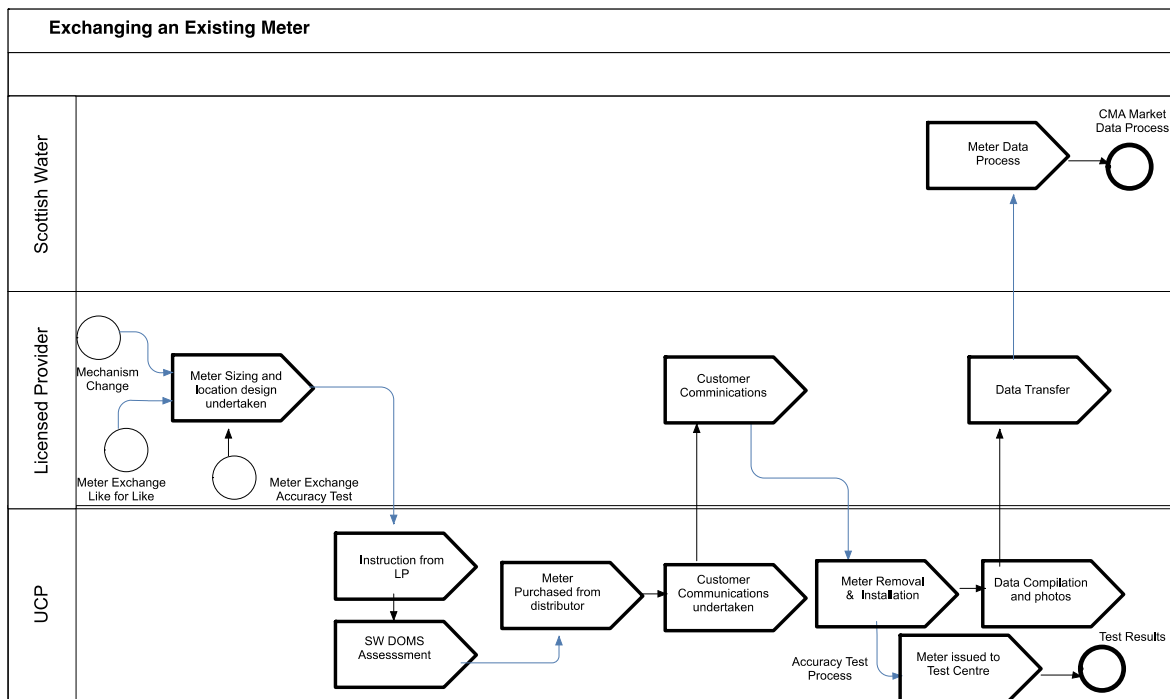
Exchanging an Existing Meter

Scottish Water

Licensed Provider

UCP

CMA Market Data Process

Meter Data Process

Mechanism Change

Meter Sizing and location design undertaken

Meter Exchange Like for Like

Meter Exchange Accuracy Test

Customer Comminications

Data Transfer

Instruction from LP

SW DOMS Assesssment

Meter Purchased from distributor

Customer Communications undertaken

Meter Removal & Installation

Data Compilation and photos

Accuracy Test Process

Meter issued to Test Centre

Test Results